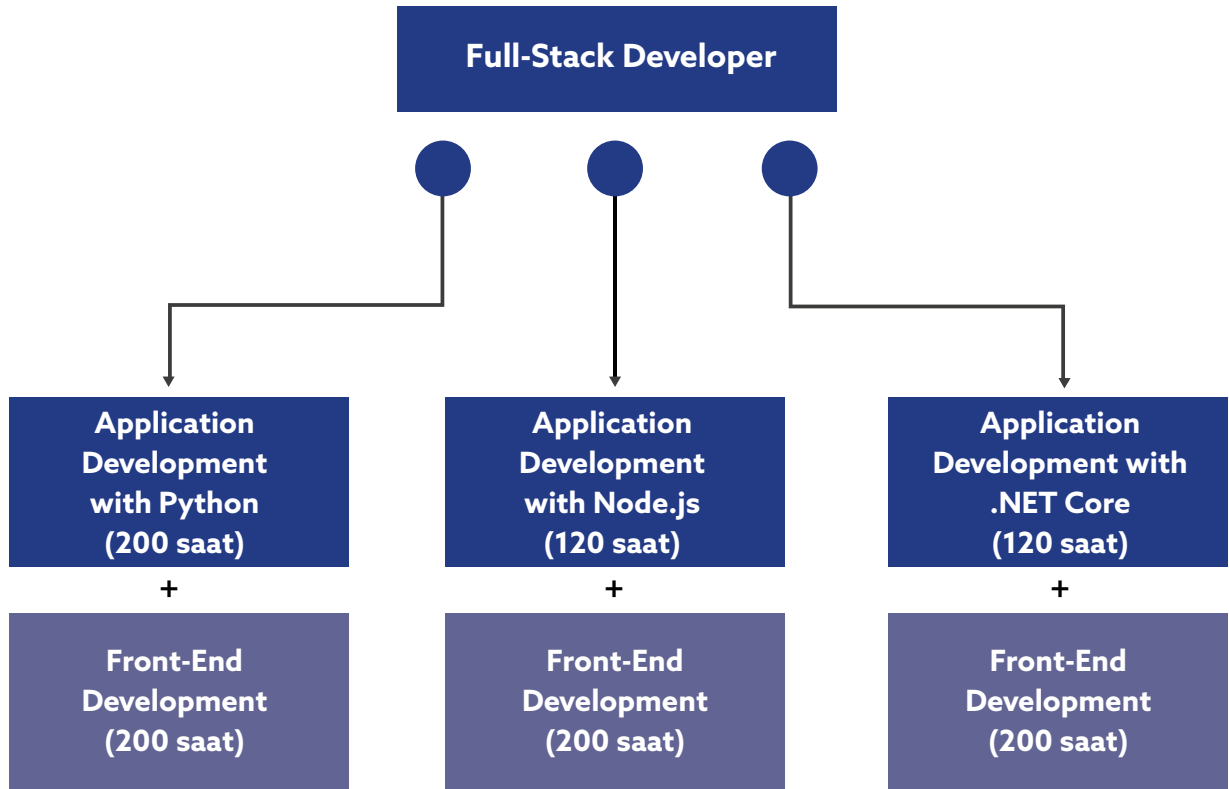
Full-Stack Developer

Application Development with Python (200 saat)

+

Front-End Development (200 saat)

Application Development with Node.js (120 saat)

+

Front-End Development (200 saat)

Application Development with .NET Core (120 saat)

+

Front-End Development (200 saat)